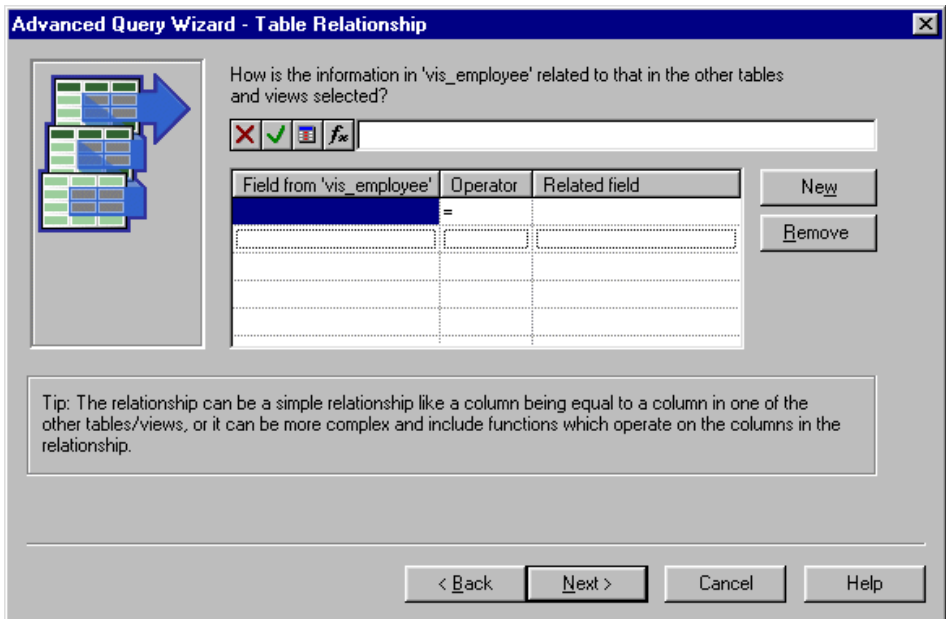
Advanced Query Wizard - Table Relationship

How is the information in 'vis_employee' related to that in the other tables and views selected?

$f_x$

| Field from 'vis_employee' | Operator | Related field |
|---|---|---|
| | = | |

New

Remove

Tip: The relationship can be a simple relationship like a column being equal to a column in one of the other tables/views, or it can be more complex and include functions which operate on the columns in the relationship.

< Back

Next >

Cancel

Help